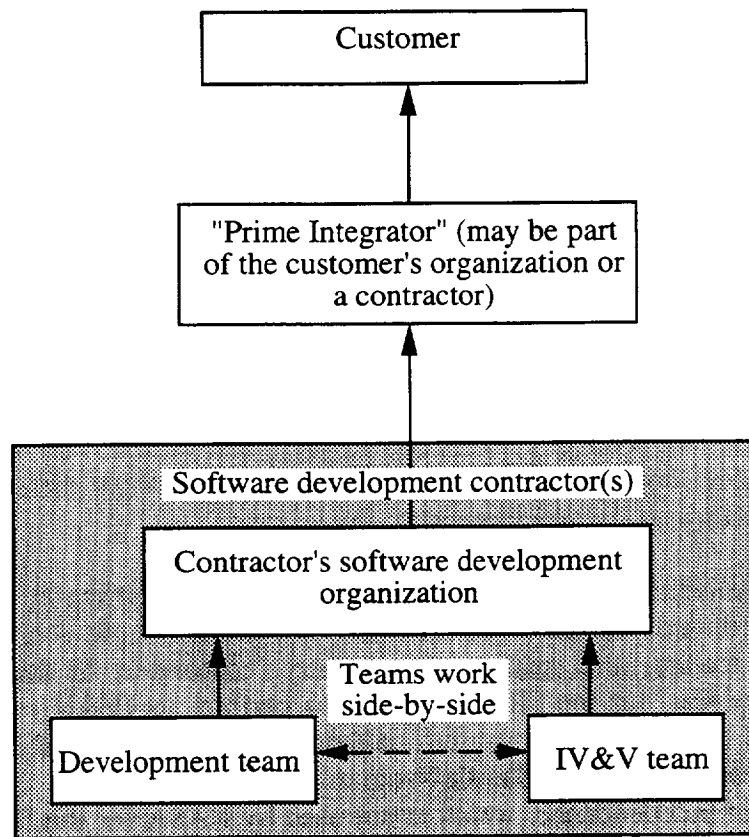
Customer

"Prime Integrator" (may be part of the customer's organization or a contractor)

Software development contractor(s)

Contractor's software development organization

Teams work side-by-side

Development team

IV&V team